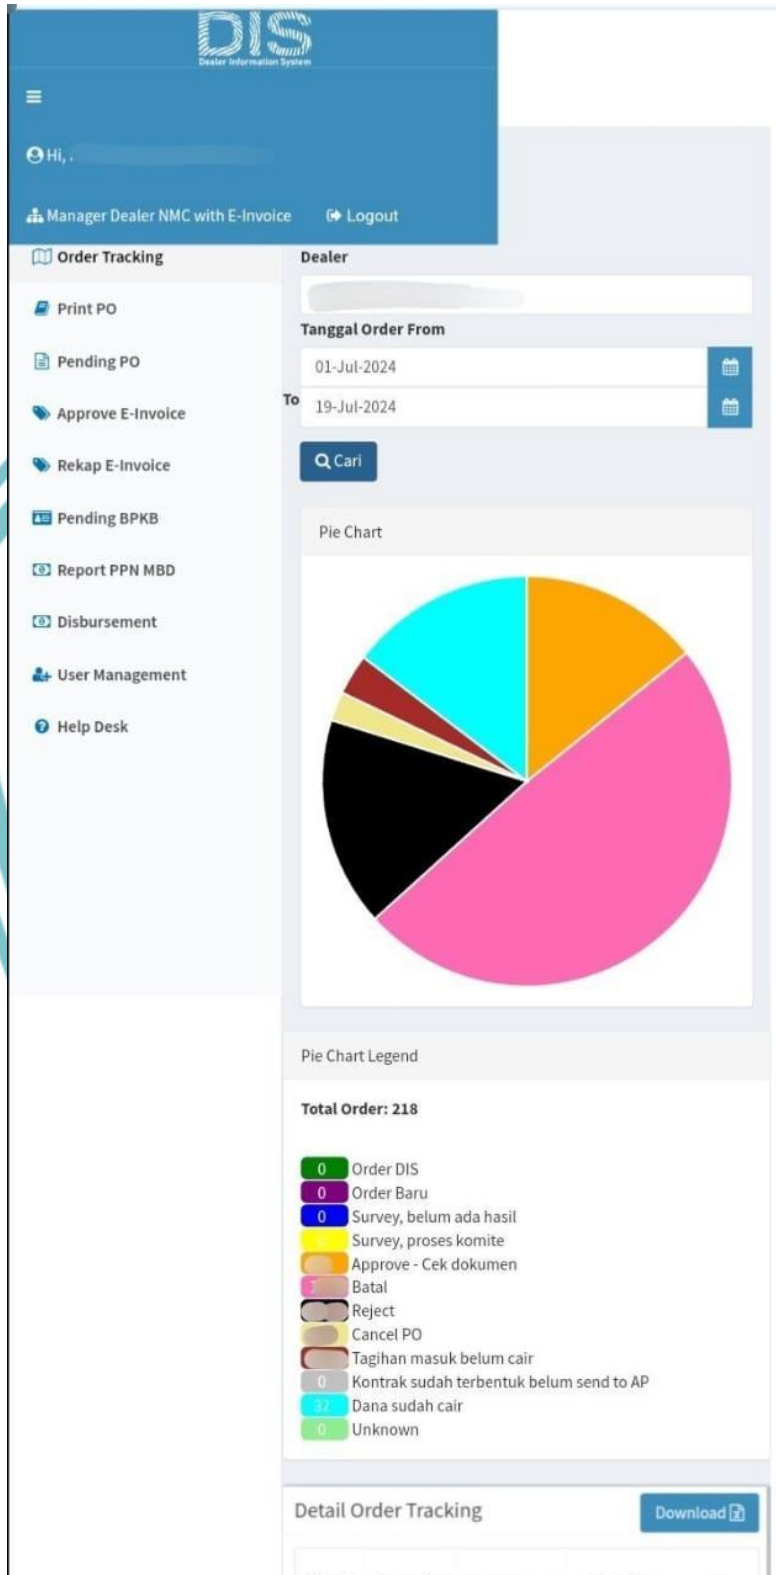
DIS
Dealer Information System

Hi, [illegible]

Manager Dealer NMC with E-Invoice
Logout

Order Tracking
Print PO
Pending PO
Approve E-Invoice
Rekap E-Invoice
Pending BPKB
Report PPN MBD
Disbursement
User Management
Help Desk

Dealer
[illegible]
Tanggal Order From
01-Jul-2024
To
19-Jul-2024
Cari

Pie Chart

Pie Chart Legend

Total Order: 218

0 Order DIS
0 Order Baru
0 Survey, belum ada hasil
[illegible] Survey, proses komite
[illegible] Approve - Cek dokumen
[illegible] Batal
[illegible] Reject
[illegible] Cancel PO
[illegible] Tagihan masuk belum cair
0 Kontrak sudah terbentuk belum send to AP
32 Dana sudah cair
0 Unknown

Detail Order Tracking
Download